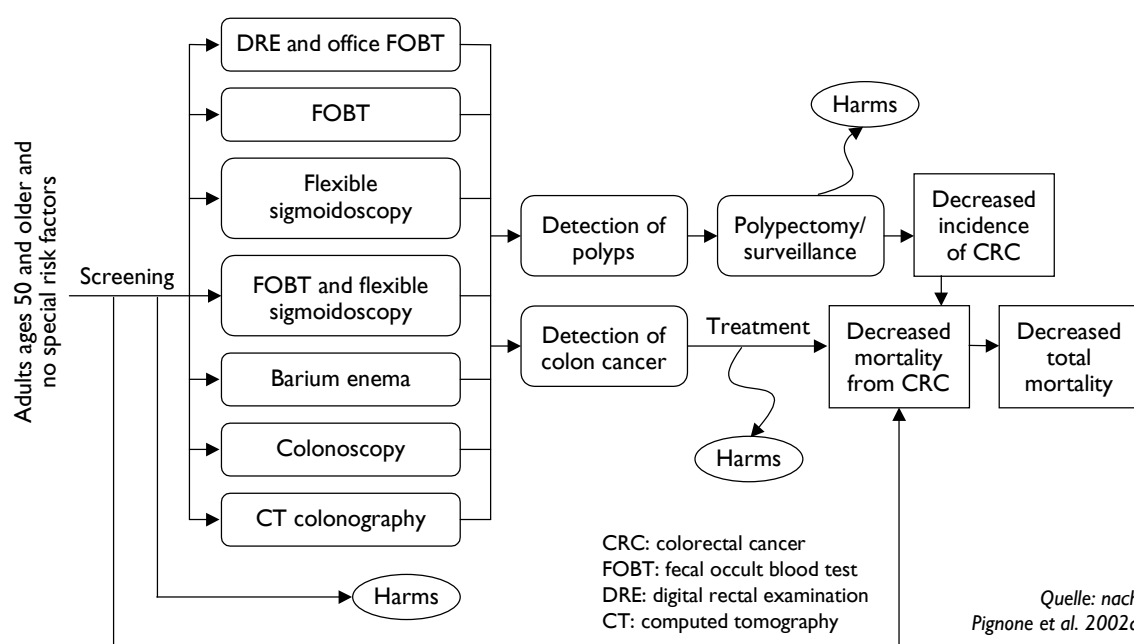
Adults ages 50 and older and no special risk factors

Screening

DRE and office FOBT

FOBT

Flexible sigmoidoscopy

FOBT and flexible sigmoidoscopy

Barium enema

Colonoscopy

CT colonography

Harms

Detection of polyps

Polypectomy/ surveillance

Harms

Decreased incidence of CRC

Detection of colon cancer

Treatment

Harms

Decreased mortality from CRC

Decreased total mortality

CRC: colorectal cancer
FOBT: fecal occult blood test
DRE: digital rectal examination
CT: computed tomography

Quelle: nac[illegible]
Pignone et al. 2002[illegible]